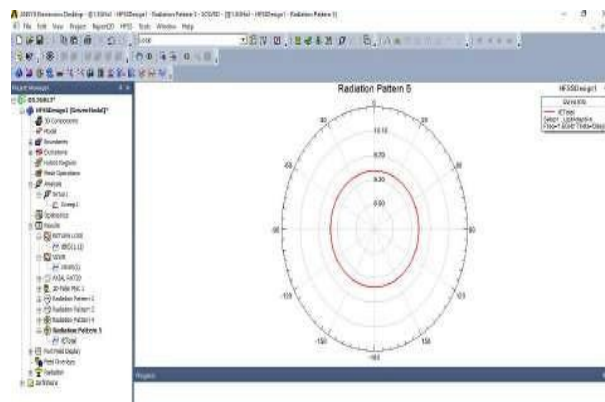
File Edit View Project Draw Modeler HFSS Tools Window Help

Project Manager

HFSSDesign1 (DrivenModal)*
3D Components
Model
Boundaries
Excitations
Hybrid Regions
Mesh Operations
Analysis
Setup1
Sweep1
Optimetrics
Results
Return Loss
VSWR
AXIAL RATIO
3D Polar Plot 1
Radiation Pattern 1
Radiation Pattern 2
Radiation Pattern 4
Radiation Pattern 5
Field Overlays
Radiation
Definitions

Radiation Pattern 5

HFSSDesign1

Curve Info
dBTotal
Setup1 : LastAdaptive

0
30
-30
60
-60
90
-90
120
-120
150
-150
-180

10.10
6.70
3.30
-0.10

Progress